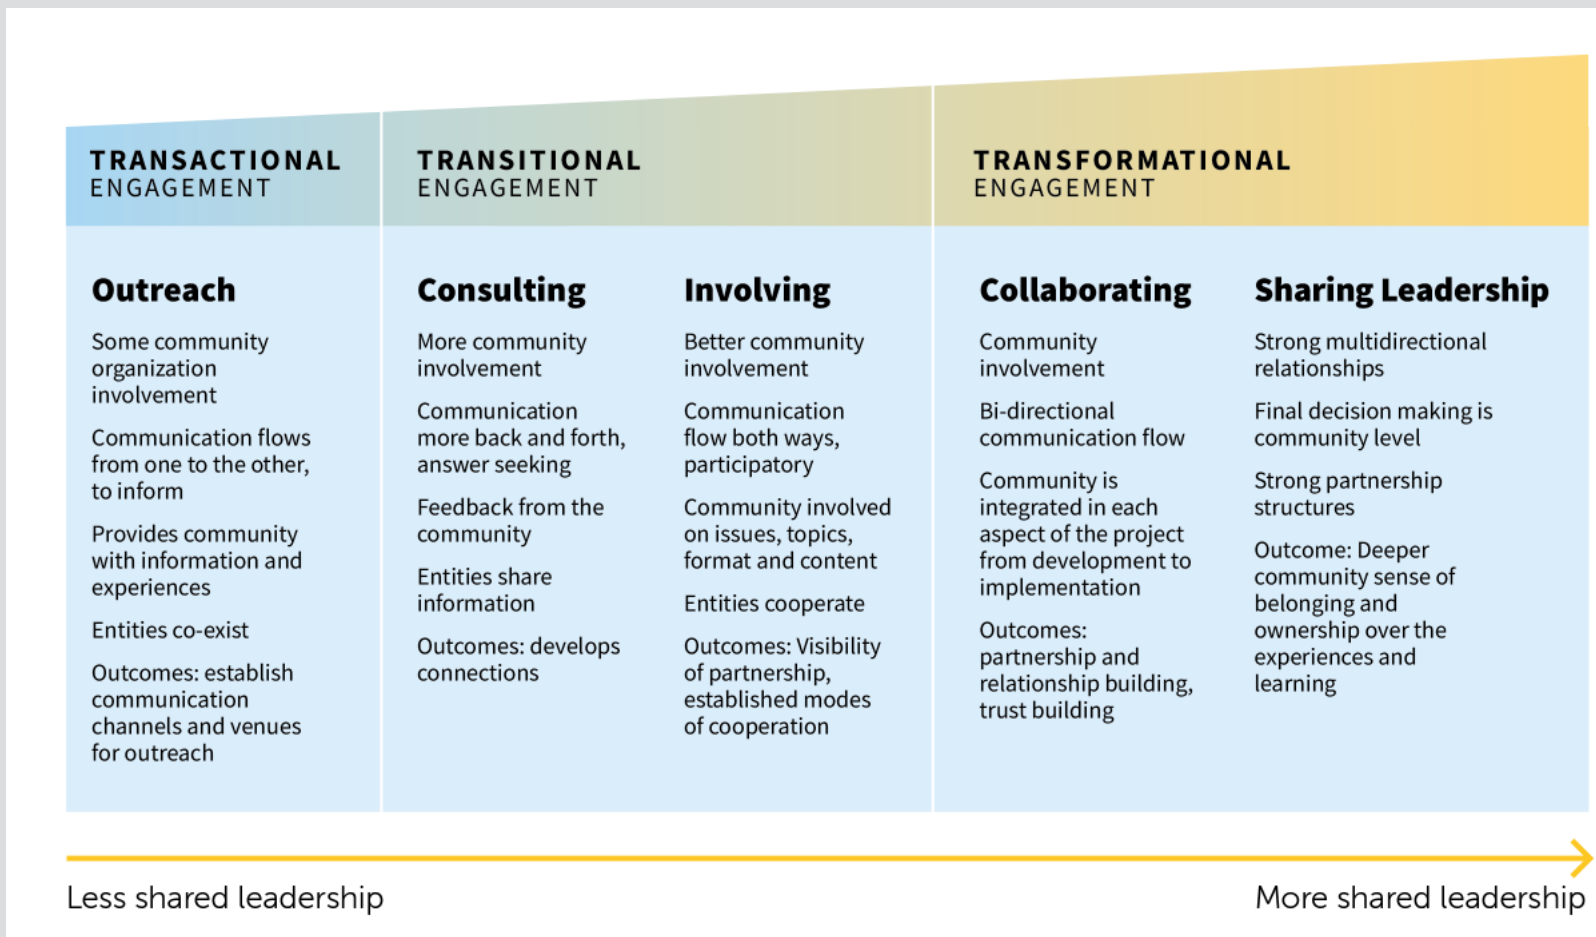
TRANSACTIONAL ENGAGEMENT

TRANSITIONAL ENGAGEMENT

TRANSFORMATIONAL ENGAGEMENT

Outreach

Some community organization involvement

Communication flows from one to the other, to inform

Provides community with information and experiences

Entities co-exist

Outcomes: establish communication channels and venues for outreach

Consulting

More community involvement

Communication more back and forth, answer seeking

Feedback from the community

Entities share information

Outcomes: develops connections

Involving

Better community involvement

Communication flow both ways, participatory

Community involved on issues, topics, format and content

Entities cooperate

Outcomes: Visibility of partnership, established modes of cooperation

Collaborating

Community involvement

Bi-directional communication flow

Community is integrated in each aspect of the project from development to implementation

Outcomes: partnership and relationship building, trust building

Sharing Leadership

Strong multidirectional relationships

Final decision making is community level

Strong partnership structures

Outcome: Deeper community sense of belonging and ownership over the experiences and learning

Less shared leadership

More shared leadership